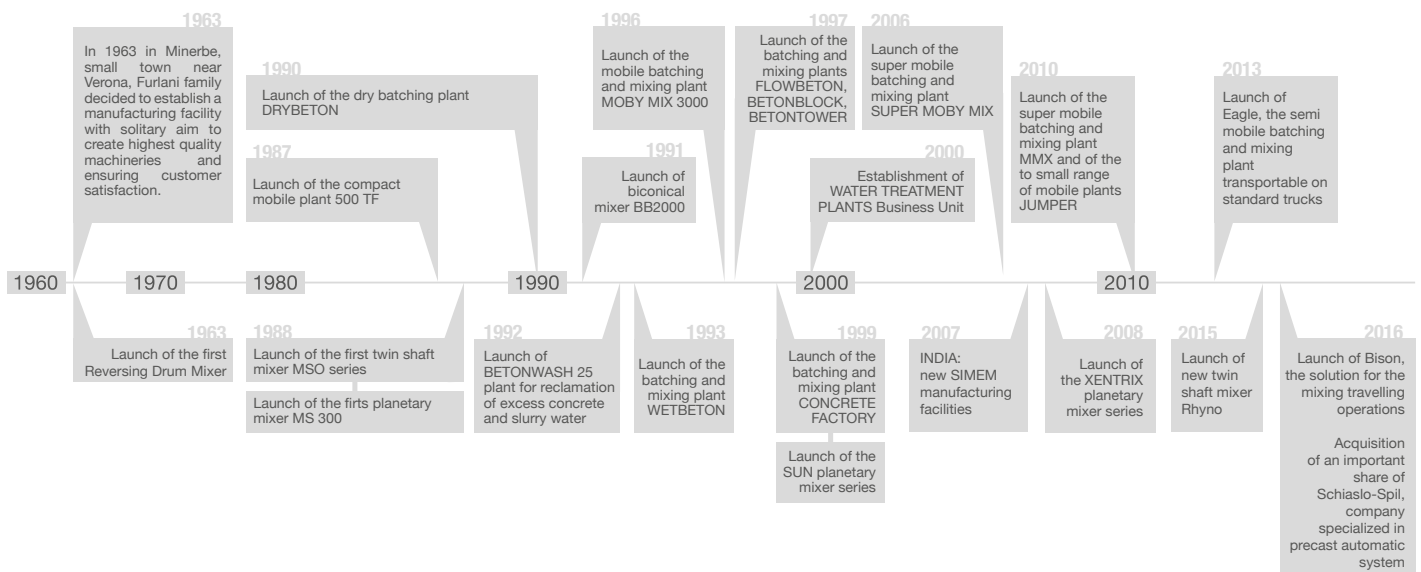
1963
In 1963 in Minerbe, small town near Verona, Furlani family decided to establish a manufacturing facility with solitary aim to create highest quality machineries and ensuring customer satisfaction.

1990
Launch of the dry batching plant DRYBETON

1987
Launch of the compact mobile plant 500 TF

1996
Launch of the mobile batching and mixing plant MOBY MIX 3000

1991
Launch of biconical mixer BB2000

1997
Launch of the batching and mixing plants FLOWBETON, BETONBLOCK, BETONTOWER

2006
Launch of the super mobile batching and mixing plant SUPER MOBY MIX

2000
Establishment of WATER TREATMENT PLANTS Business Unit

2010
Launch of the super mobile batching and mixing plant MMX and of the to small range of mobile plants JUMPER

2013
Launch of Eagle, the semi mobile batching and mixing plant transportable on standard trucks

1960 1970 1980 1990 2000 2010

1963
Launch of the first Reversing Drum Mixer

1988
Launch of the first twin shaft mixer MSO series

Launch of the firts planetary mixer MS 300

1992
Launch of BETONWASH 25 plant for reclamation of excess concrete and slurry water

1993
Launch of the batching and mixing plant WETBETON

1999
Launch of the batching and mixing plant CONCRETE FACTORY

Launch of the SUN planetary mixer series

2007
INDIA: new SIMEM manufacturing facilities

2008
Launch of the XENTRIX planetary mixer series

2015
Launch of new twin shaft mixer Rhyno

2016
Launch of Bison, the solution for the mixing travelling operations

Acquisition of an important share of Schiaslo-Spil, company specialized in precast automatic system